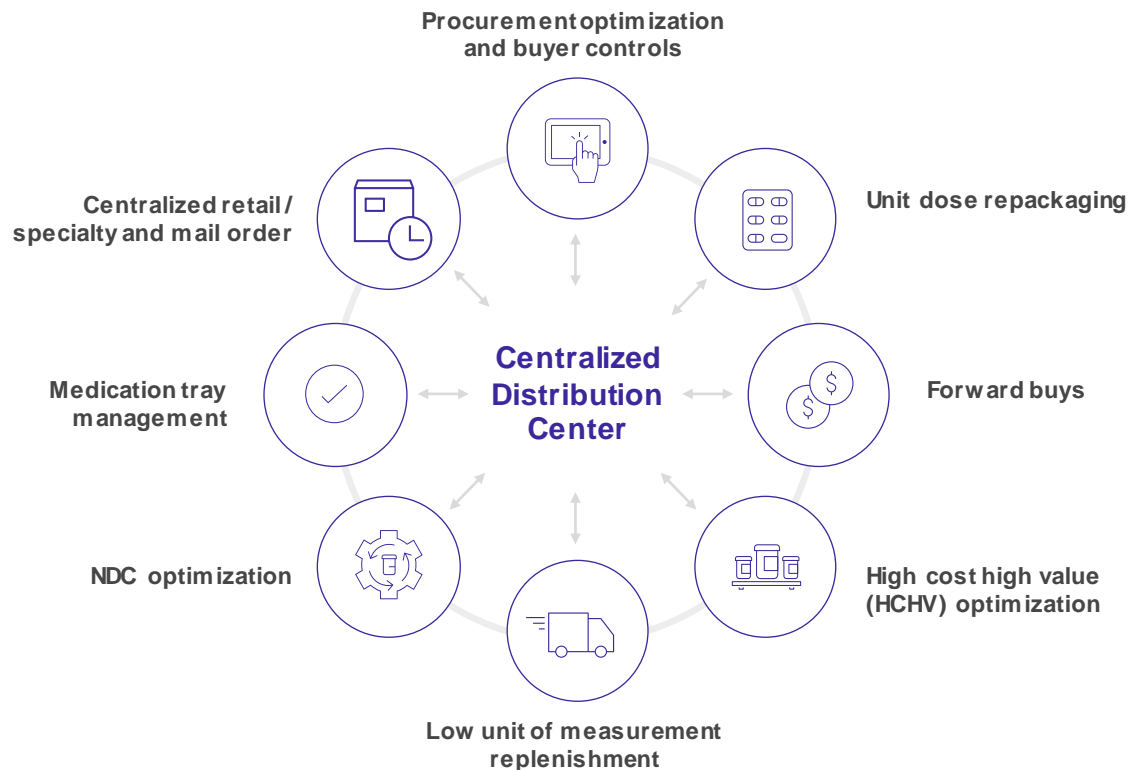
Procurement optimization and buyer controls

Centralized retail / specialty and mail order

Unit dose repackaging

Centralized Distribution Center

Medication tray management

Forward buys

NDC optimization

High cost high value (HCHV) optimization

Low unit of measurement replenishment